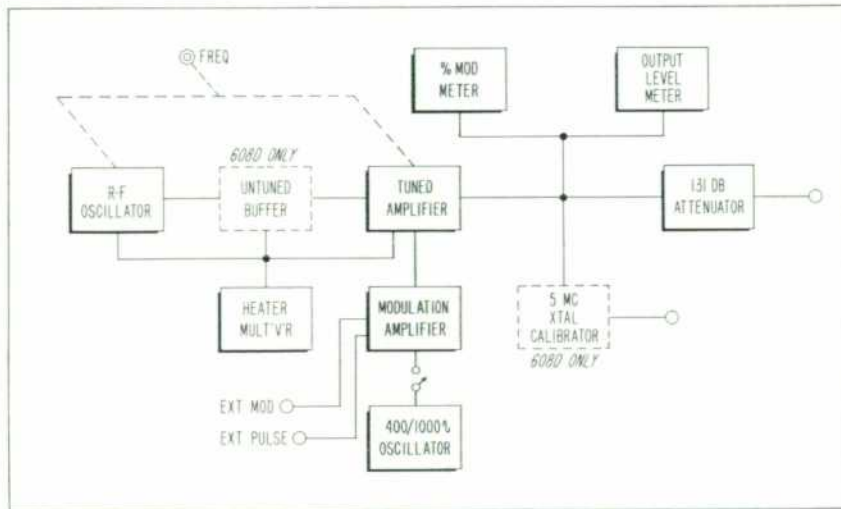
FREQ

% MOD METER

OUTPUT LEVEL METER

6080 ONLY

R-F OSCILLATOR

UNTUNED BUFFER

TUNED AMPLIFIER

131 DB ATTENUATOR

HEATER MULT'V'R

MODULATION AMPLIFIER

5 MC XTAL CALIBRATOR

6080 ONLY

EXT MOD

EXT PULSE

400/1000~ OSCILLATOR